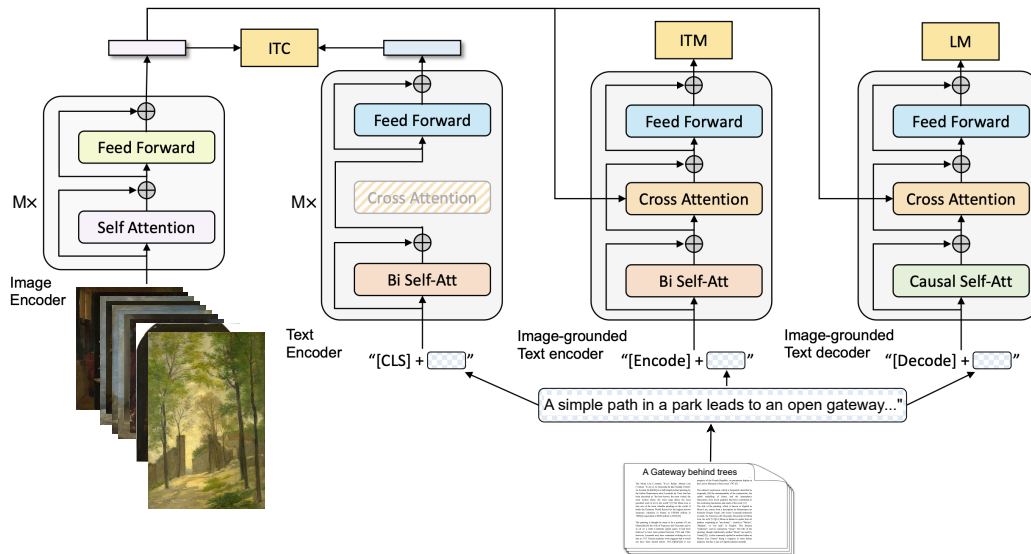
ITC

ITM

LM

M×

Feed Forward

Self Attention

Image Encoder

M×

Feed Forward

Cross Attention

Bi Self-Att

Text Encoder

"[CLS] + "

Feed Forward

Cross Attention

Bi Self-Att

Image-grounded Text encoder

"[Encode] + "

Feed Forward

Cross Attention

Causal Self-Att

Image-grounded Text decoder

"[Decode] + "

A simple path in a park leads to an open gateway..."

A Gateway behind trees

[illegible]